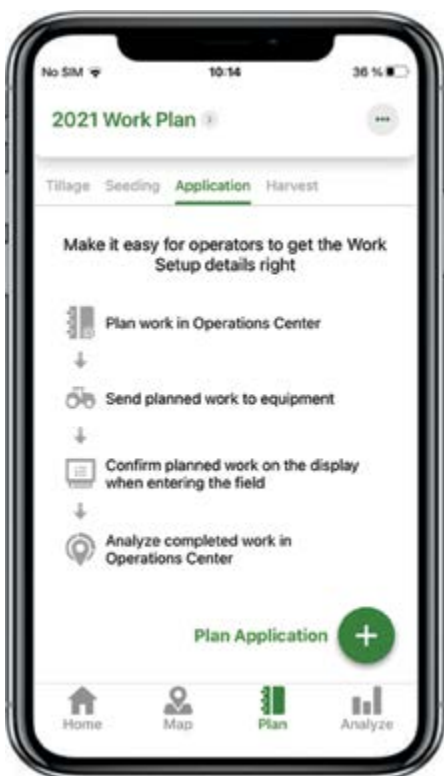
No SIM 10:14 36 %

2021 Work Plan

Tillage Seeding Application Harvest

Make it easy for operators to get the Work Setup details right

Plan work in Operations Center

Send planned work to equipment

Confirm planned work on the display when entering the field

Analyze completed work in Operations Center

Plan Application +

Home Map Plan Analyze